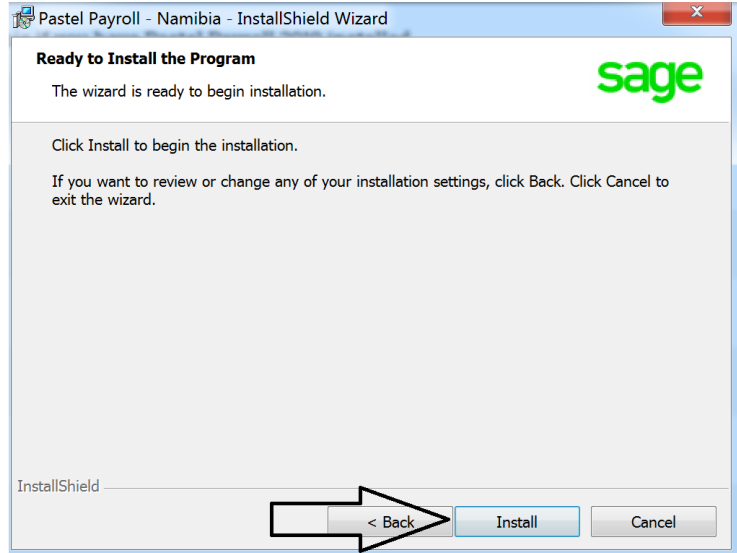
Pastel Payroll - Namibia - InstallShield Wizard

Ready to Install the Program

The wizard is ready to begin installation.

sage

Click Install to begin the installation.

If you want to review or change any of your installation settings, click Back. Click Cancel to exit the wizard.

InstallShield

< Back

Install

Cancel